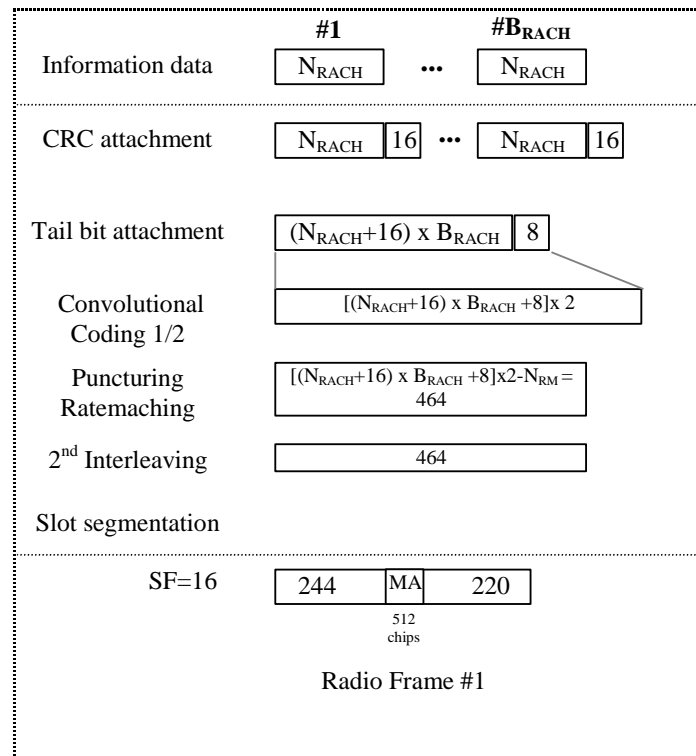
#1 $\#B_{RACH}$

Information data $N_{RACH}$ ••• $N_{RACH}$

CRC attachment $N_{RACH}$ 16 ••• $N_{RACH}$ 16

Tail bit attachment $(N_{RACH}+16)$ x $B_{RACH}$ 8

Convolutional Coding 1/2 $[(N_{RACH}+16)$ x $B_{RACH}$ $+8]$x 2

Puncturing Ratemaching $[(N_{RACH}+16)$ x $B_{RACH}$ $+8]$x2-$N_{RM}$ = 464

2$^{nd}$ Interleaving 464

Slot segmentation

SF=16 244 MA 220

512 chips

Radio Frame #1